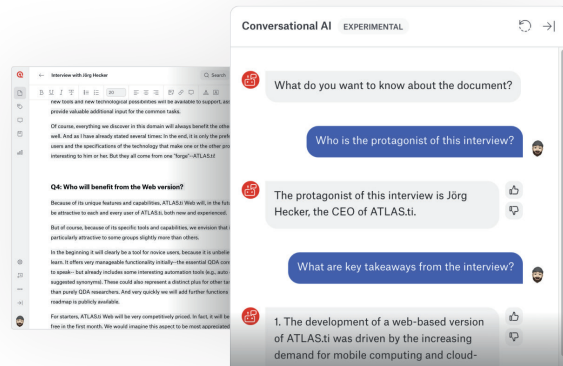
Interview with Jörg Hecker

Q Search

new tools and new technological possibilities will be available to support, as provide valuable additional input for the common tasks.

Of course, everything we discover in this domain will always benefit the other well. And as I have already stated several times: In the end, it is only the prefe users and the specifications of the technology that make one or the other pro interesting to him or her. But they all come from one "forge"–ATLAS.ti!

Q4: Who will benefit from the Web version?

Because of its unique features and capabilities, ATLAS.ti Web will, in the futu be attractive to each and every user of ATLAS.ti, both new and experienced.

But of course, because of its specific tools and capabilities, we envision that particularly attractive to some groups slightly more than others.

In the beginning it will clearly be a tool for novice users, because it is unbelie learn. It offers very manageable functionality initially–the essential QDA core to speak–but already includes some interesting automation tools (e.g., auto suggested synonyms). These could also represent a distinct plus for other ta than purely QDA researchers. And very quickly we will add further functions roadmap is publicly available.

For starters, ATLAS.ti Web will be very competitively priced. In fact, it will be free in the first month. We would imagine this aspect to be most appreciated

Conversational AI EXPERIMENTAL

What do you want to know about the document?

Who is the protagonist of this interview?

The protagonist of this interview is Jörg Hecker, the CEO of ATLAS.ti.

What are key takeaways from the interview?

1. The development of a web-based version of ATLAS.ti was driven by the increasing demand for mobile computing and cloud-